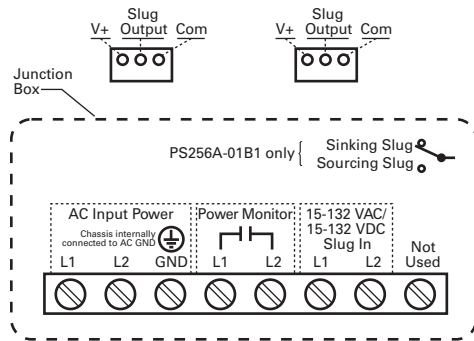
Slug
V+ Output Com

Slug
V+ Output Com

Junction Box

PS256A-01B1 only { Sinking Slug
Sourcing Slug

AC Input Power
Chassis internally connected to AC GND
L1 L2 GND

Power Monitor
L1 L2

15-132 VAC/
15-132 VDC
Slug In
L1 L2

Not
Used